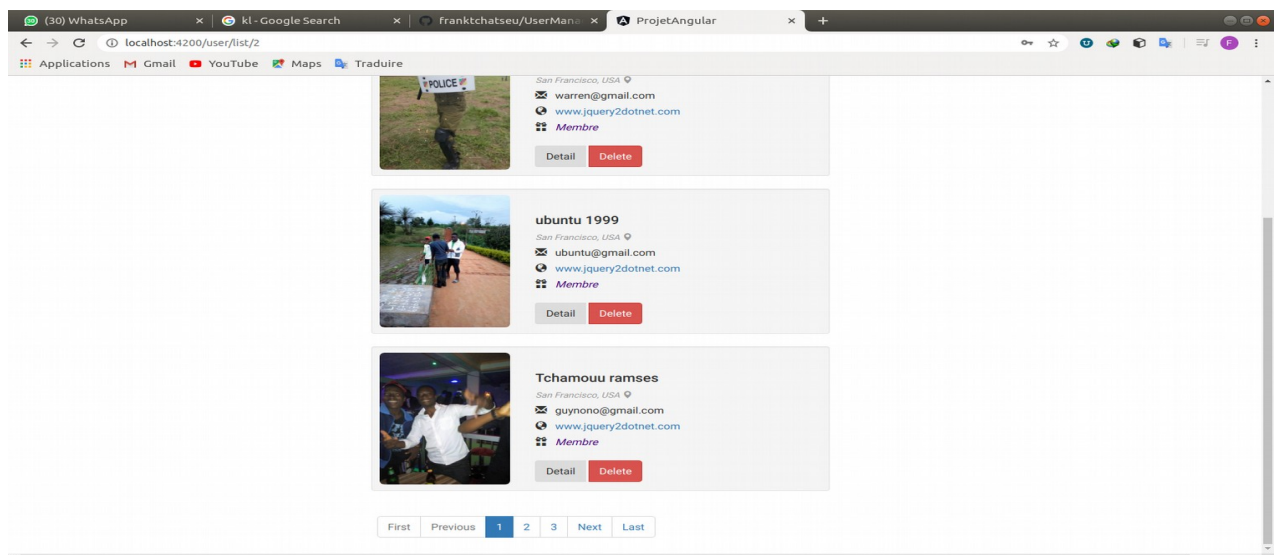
(30) WhatsApp ×
kl - Google Search ×
franktchatseu/UserMana ×
ProjetAngular ×
+

localhost:4200/user/list/2

Applications Gmail YouTube Maps Traduire

POLICE

San Francisco, USA
warren@gmail.com
www.jquery2dotnet.com
Membre
Detail Delete

ubuntu 1999
San Francisco, USA
ubuntu@gmail.com
www.jquery2dotnet.com
Membre
Detail Delete

Tchamouu ramses
San Francisco, USA
guynono@gmail.com
www.jquery2dotnet.com
Membre
Detail Delete

| First | Previous | 1 | 2 | 3 | Next | Last |
|---|---|---|---|---|---|---|